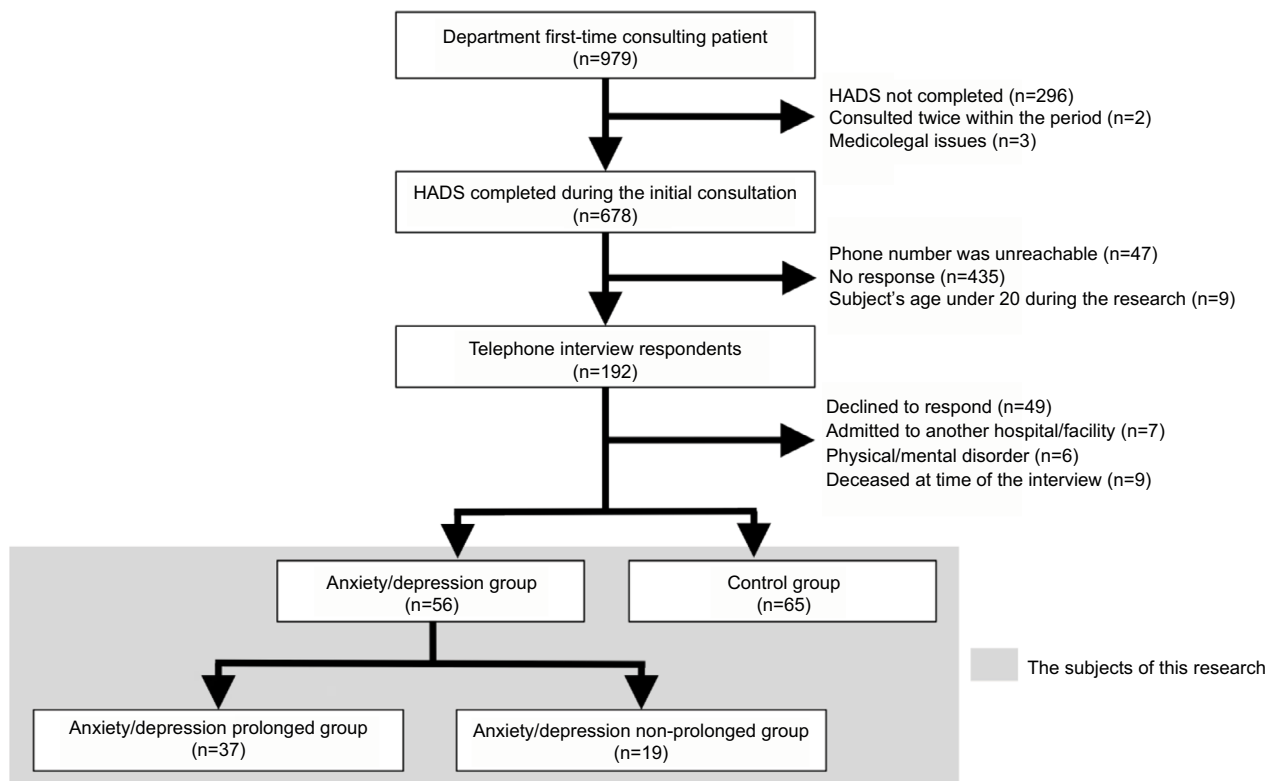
Department first-time consulting patient
(n=979)

HADS not completed (n=296)
Consulted twice within the period (n=2)
Medicolegal issues (n=3)

HADS completed during the initial consultation
(n=678)

Phone number was unreachable (n=47)
No response (n=435)
Subject's age under 20 during the research (n=9)

Telephone interview respondents
(n=192)

Declined to respond (n=49)
Admitted to another hospital/facility (n=7)
Physical/mental disorder (n=6)
Deceased at time of the interview (n=9)

Anxiety/depression group
(n=56)

Control group
(n=65)

The subjects of this research

Anxiety/depression prolonged group
(n=37)

Anxiety/depression non-prolonged group
(n=19)